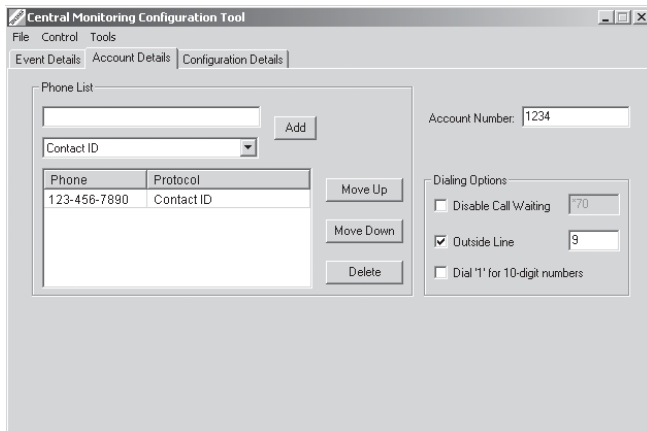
Central Monitoring Configuration Tool

File Control Tools

Event Details | Account Details | Configuration Details

Phone List

Add

Contact ID

| Phone | Protocol |
|---|---|
| 123-456-7890 | Contact ID |

Move Up

Move Down

Delete

Account Number: 1234

Dialing Options

Disable Call Waiting *70

Outside Line 9

Dial '1' for 10-digit numbers